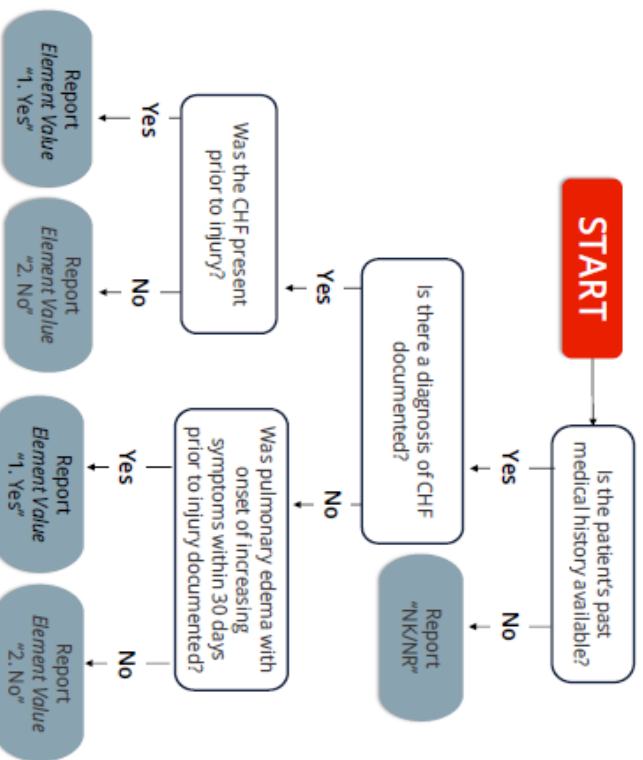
START

Is the patient's past medical history available?

Yes

No

Report "NK/NR"

Is there a diagnosis of CHF documented?

Yes

No

Was the CHF present prior to injury?

Yes

No

Report Element Value "1. Yes"

Report Element Value "2. No"

Was pulmonary edema with onset of increasing symptoms within 30 days prior to injury documented?

Yes

No

Report Element Value "1. Yes"

Report Element Value "2. No"